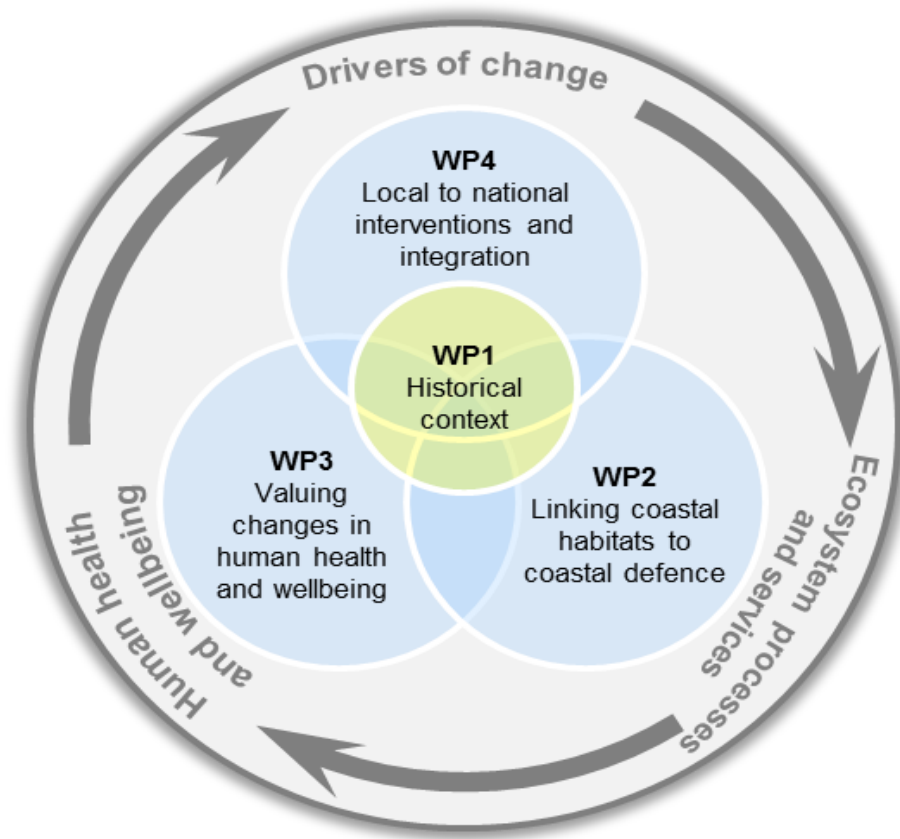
Drivers of change

WP4
Local to national interventions and integration

WP1
Historical context

WP3
Valuing changes in human health and wellbeing

WP2
Linking coastal habitats to coastal defence

Ecosystem processes and services

Human health and wellbeing